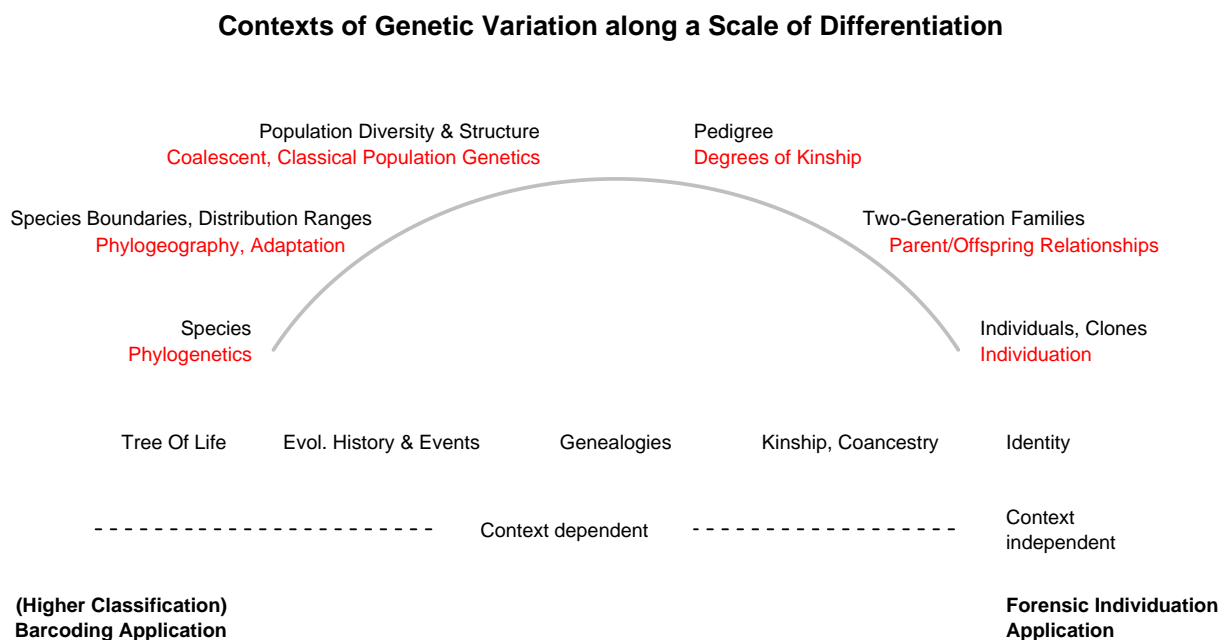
Contexts of Genetic Variation along a Scale of Differentiation

Population Diversity & Structure
Coalescent, Classical Population Genetics

Pedigree
Degrees of Kinship

Species Boundaries, Distribution Ranges
Phylogeography, Adaptation

Two-Generation Families
Parent/Offspring Relationships

Species
Phylogenetics

Individuals, Clones
Individuation

Tree Of Life | Evol. History & Events | Genealogies | Kinship, Coancestry | Identity

Context dependent

Context independent

(Higher Classification)
Barcoding Application

Forensic Individuation
Application